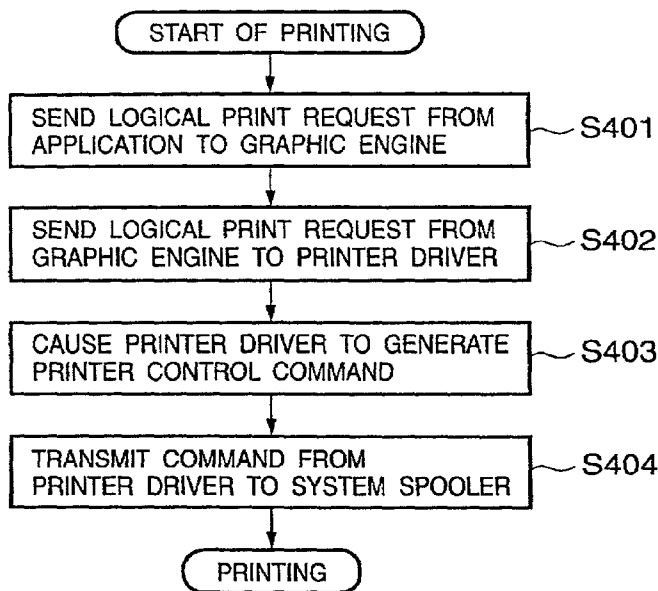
START OF PRINTING

SEND LOGICAL PRINT REQUEST FROM APPLICATION TO GRAPHIC ENGINE

S401

SEND LOGICAL PRINT REQUEST FROM GRAPHIC ENGINE TO PRINTER DRIVER

S402

CAUSE PRINTER DRIVER TO GENERATE PRINTER CONTROL COMMAND

S403

TRANSMIT COMMAND FROM PRINTER DRIVER TO SYSTEM SPOOLER

S404

PRINTING